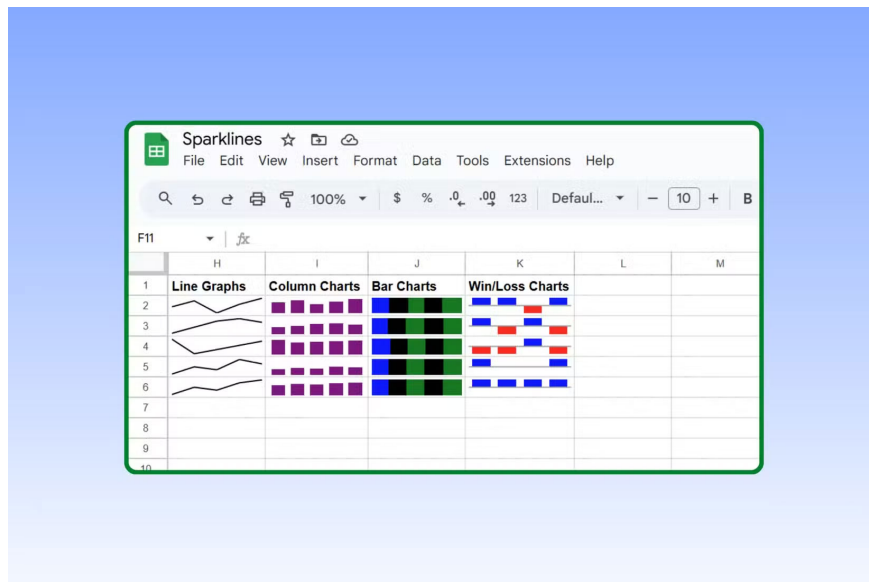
Sparklines
File Edit View Insert Format Data Tools Extensions Help
100% $ % .0 .00 123 Defaul... − 10 + B
F11 fx

| | H | I | J | K | L | M |
|---|---|---|---|---|---|---|
| 1 | Line Graphs | Column Charts | Bar Charts | Win/Loss Charts | | |
| 2 | | | | | | |
| 3 | | | | | | |
| 4 | | | | | | |
| 5 | | | | | | |
| 6 | | | | | | |
| 7 | | | | | | |
| 8 | | | | | | |
| 9 | | | | | | |
| 10 | | | | | | |